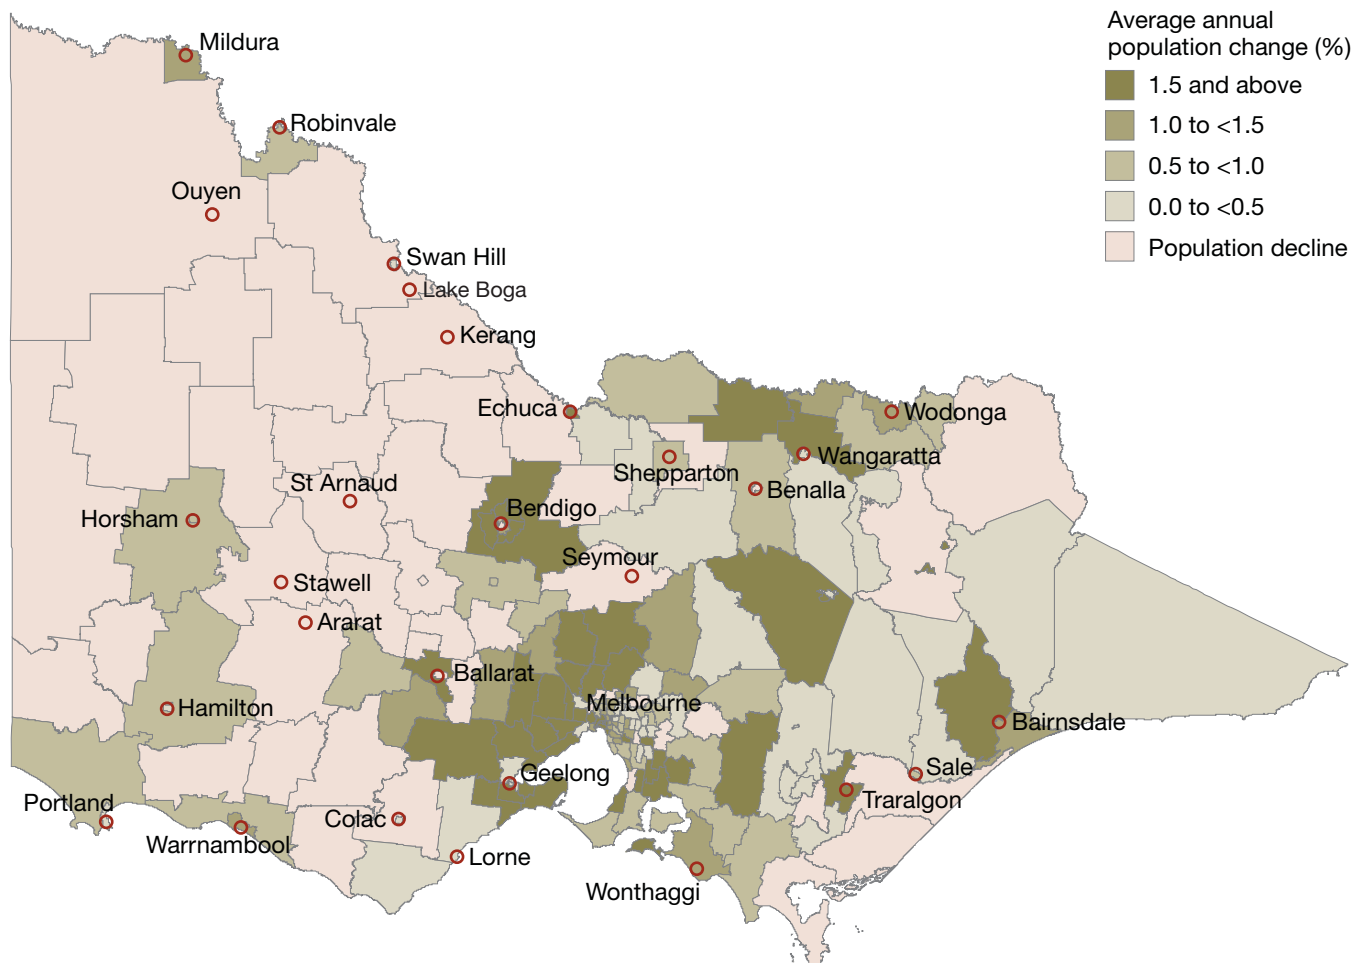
Average annual population change (%)
1.5 and above
1.0 to <1.5
0.5 to <1.0
0.0 to <0.5
Population decline

Mildura
Robinvale
Ouyen
Swan Hill
Lake Boga
Kerang
Echuca
Wodonga
Wangaratta
Shepparton
Benalla
St Arnaud
Bendigo
Horsham
Seymour
Stawell
Ararat
Ballarat
Hamilton
Melbourne
Bairnsdale
Geelong
Sale
Traralgon
Portland
Colac
Warrnambool
Lorne
Wonthaggi